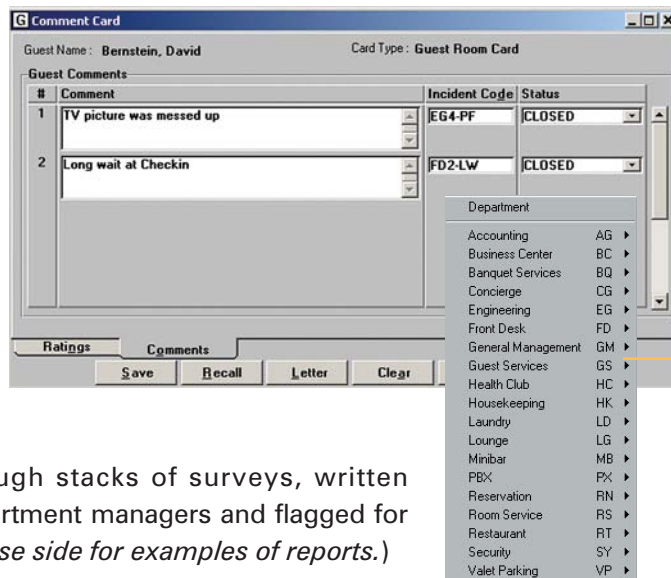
G Comment Card

Guest Name : Bernstein, David

Card Type : Guest Room Card

Guest Comments

| # | Comment | Incident Code | Status |
|---|---|---|---|
| 1 | TV picture was messed up | EG4-PF | CLOSED |
| 2 | Long wait at Checkin | FD2-LW | CLOSED |

Department

| | |
|---|---|
| Accounting | AG |
| Business Center | BC |
| Banquet Services | BQ |
| Concierge | CG |
| Engineering | EG |
| Front Desk | FD |
| General Management | GM |
| Guest Services | GS |
| Health Club | HC |
| Housekeeping | HK |
| Laundry | LD |
| Lounge | LG |
| Minibar | MB |
| PBX | PX |
| Reservation | RN |
| Room Service | RS |
| Restaurant | RT |
| Security | SY |
| Valet Parking | VP |

Ratings Comments

Save Recall Letter Clear

ugh stacks of surveys, written
artment managers and flagged for
se side for examples of reports.)